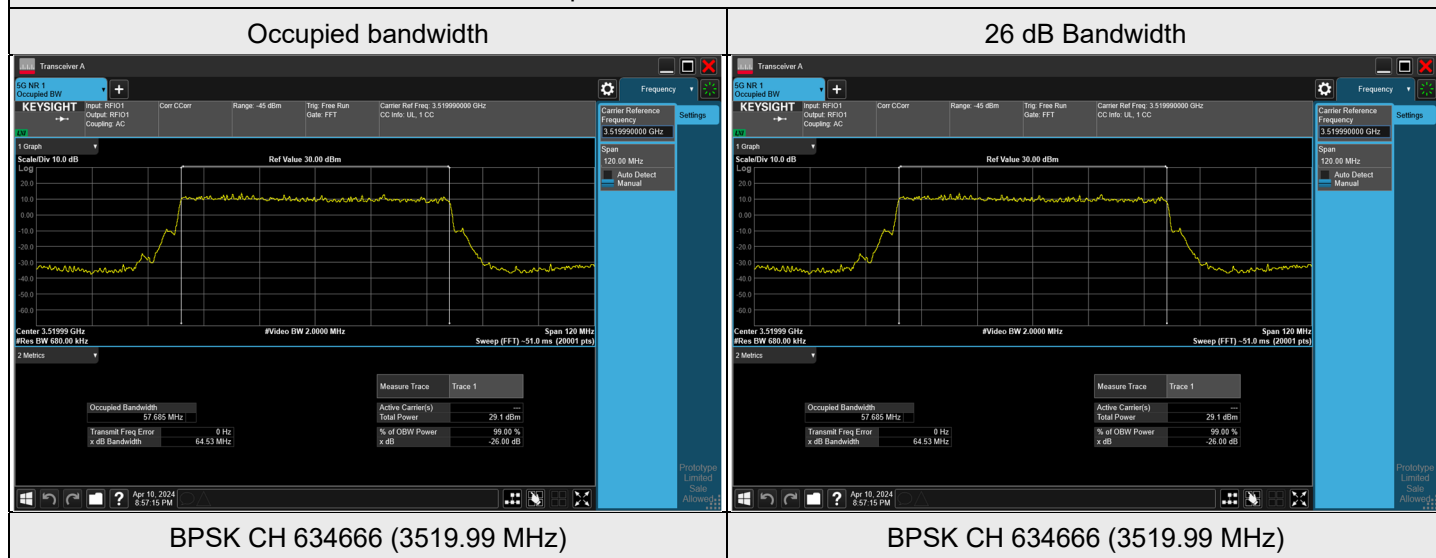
| Occupied bandwidth | 26 dB Bandwidth |
|---|---|
| Transceiver A<br>5G NR 1<br>Occupied BW<br>Frequency<br>KEYSIGHT Input: RFIO1 Output: RFIO1 Coupling: AC<br>Corr CCorr<br>Range: -45 dBm<br>Trig: Free Run Gate: FFT<br>Carrier Ref Freq: 3.519990000 GHz CC Info: UL, 1 CC<br>Carrier Reference Frequency<br>3.519990000 GHz<br>Settings<br>1 Graph<br>Scale/Div 10.0 dB<br>Log<br>Ref Value 30.00 dBm<br>20.0 10.0 0.00 -10.0 -20.0 -30.0 -40.0 -50.0 -60.0<br>Span<br>120.00 MHz<br>Auto Detect<br>Manual<br>Center 3.51999 GHz<br>#Res BW 680.00 kHz<br>#Video BW 2.0000 MHz<br>Span 120 MHz<br>Sweep (FFT) ~51.0 ms (20001 pts)<br>2 Metrics<br>Measure Trace Trace 1<br>Occupied Bandwidth 57.685 MHz<br>Active Carrier(s) ---<br>Total Power 29.1 dBm<br>Transmit Freq Error 0 Hz<br>x dB Bandwidth 64.53 MHz<br>% of OBW Power 99.00 %<br>x dB -26.00 dB<br>Prototype Limited Sale Allowed<br>Apr 10, 2024 8:57:15 PM | Transceiver A<br>5G NR 1<br>Occupied BW<br>Frequency<br>KEYSIGHT Input: RFIO1 Output: RFIO1 Coupling: AC<br>Corr CCorr<br>Range: -45 dBm<br>Trig: Free Run Gate: FFT<br>Carrier Ref Freq: 3.519990000 GHz CC Info: UL, 1 CC<br>Carrier Reference Frequency<br>3.519990000 GHz<br>Settings<br>1 Graph<br>Scale/Div 10.0 dB<br>Log<br>Ref Value 30.00 dBm<br>20.0 10.0 0.00 -10.0 -20.0 -30.0 -40.0 -50.0 -60.0<br>Span<br>120.00 MHz<br>Auto Detect<br>Manual<br>Center 3.51999 GHz<br>#Res BW 680.00 kHz<br>#Video BW 2.0000 MHz<br>Span 120 MHz<br>Sweep (FFT) ~51.0 ms (20001 pts)<br>2 Metrics<br>Measure Trace Trace 1<br>Occupied Bandwidth 57.685 MHz<br>Active Carrier(s) ---<br>Total Power 29.1 dBm<br>Transmit Freq Error 0 Hz<br>x dB Bandwidth 64.53 MHz<br>% of OBW Power 99.00 %<br>x dB -26.00 dB<br>Prototype Limited Sale Allowed<br>Apr 10, 2024 8:57:15 PM |
| BPSK CH 634666 (3519.99 MHz) | BPSK CH 634666 (3519.99 MHz) |